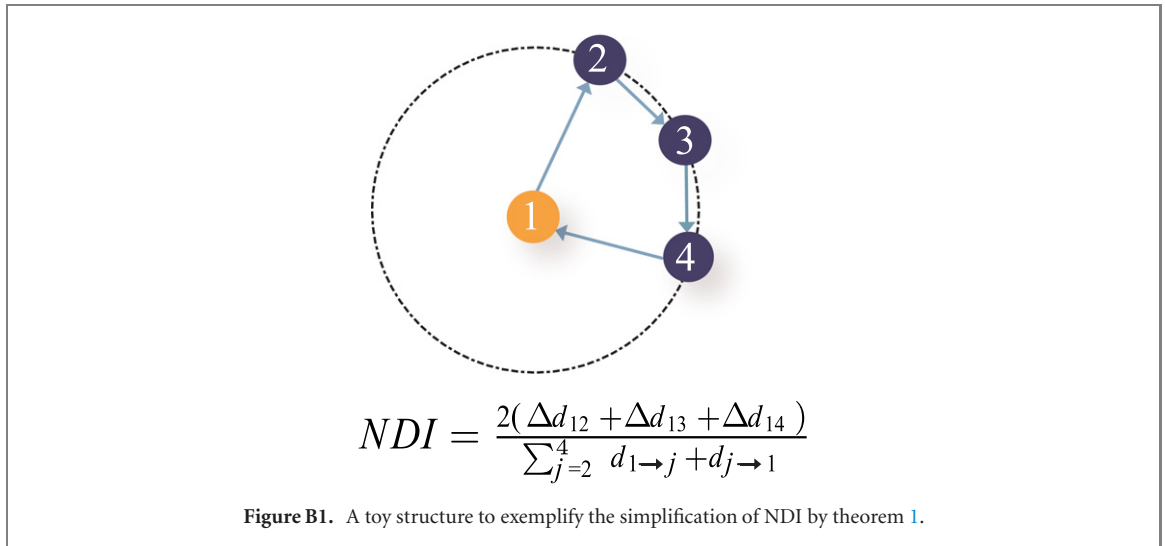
2
3
1
4

$NDI = \frac{2(\Delta d_{12} + \Delta d_{13} + \Delta d_{14})}{\sum_{j=2}^{4} d_{1\rightarrow j} + d_{j\rightarrow 1}}$

**Figure B1.** A toy structure to exemplify the simplification of NDI by theorem 1.